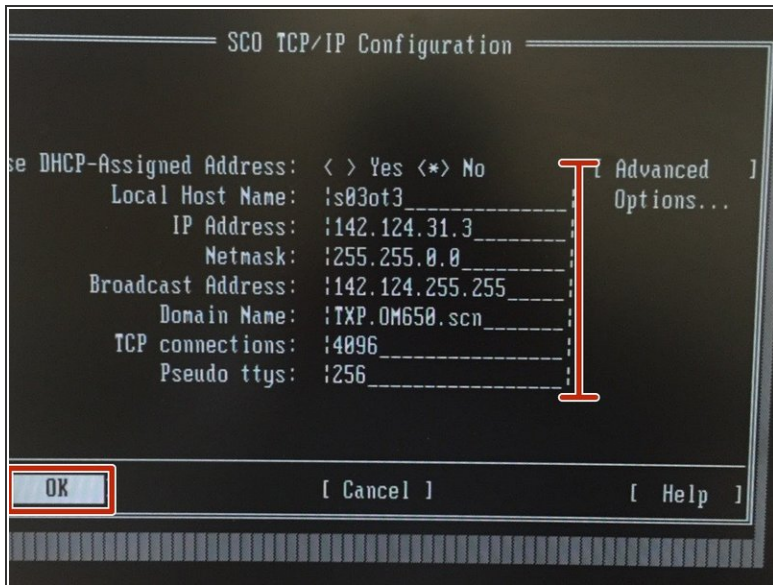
SCO TCP/IP Configuration

se DHCP-Assigned Address: < > Yes <*> No [ Advanced ]
Local Host Name: s03ot3 Options...
IP Address: 142.124.31.3
Netmask: 255.255.0.0
Broadcast Address: 142.124.255.255
Domain Name: TXP.OM650.scn
TCP connections: 4096
Pseudo ttys: 256

OK [ Cancel ] [ Help ]